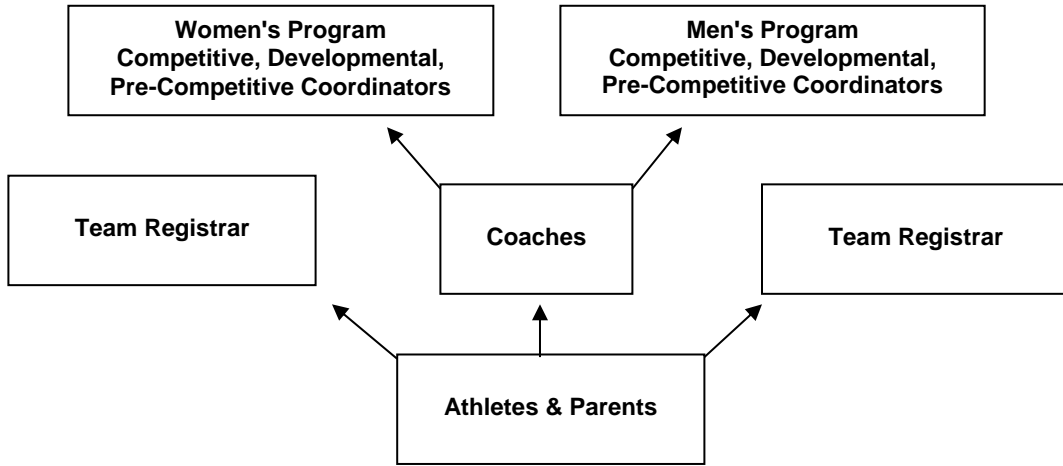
Women's Program
Competitive, Developmental,
Pre-Competitive Coordinators

Men's Program
Competitive, Developmental,
Pre-Competitive Coordinators

Team Registrar

Coaches

Team Registrar

Athletes & Parents